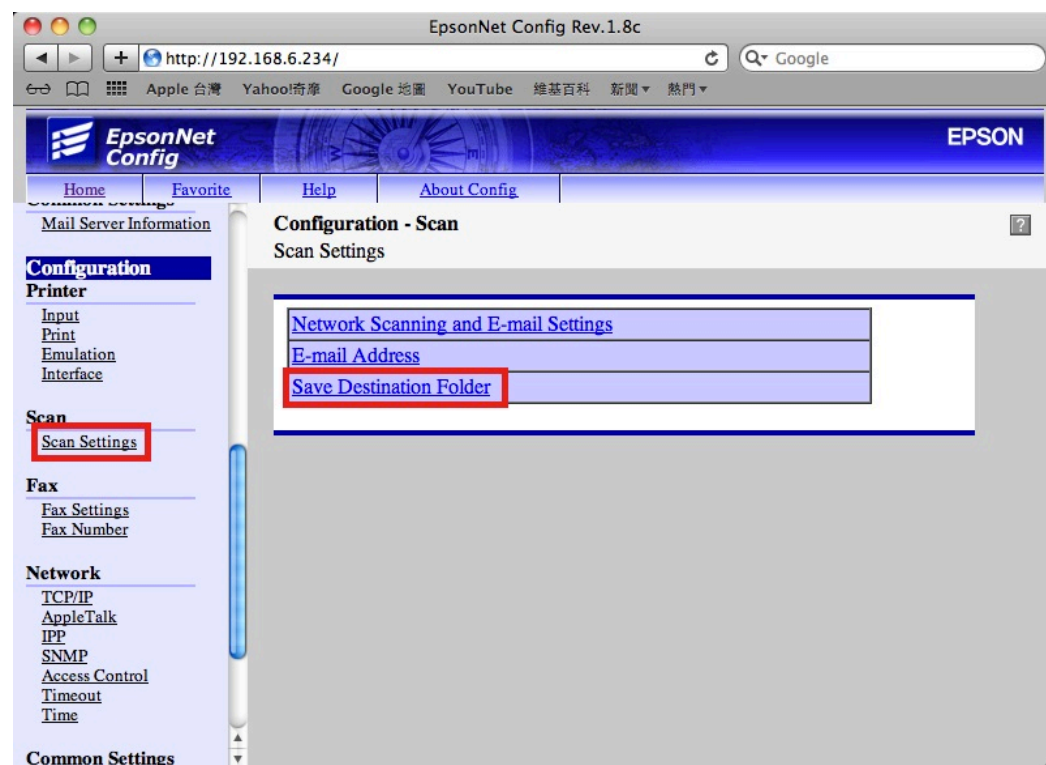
EpsonNet Config Rev.1.8c

http://192.168.6.234/

Google

Apple 台灣 Yahoo!奇摩 Google 地圖 YouTube 維基百科 新聞▾ 熱門▾

EpsonNet Config

EPSON

Home Favorite Help About Config

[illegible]

Mail Server Information

Configuration

Printer

Input
Print
Emulation
Interface

Scan

Scan Settings

Fax

Fax Settings
Fax Number

Network

TCP/IP
AppleTalk
IPP
SNMP
Access Control
Timeout
Time

Common Settings

Configuration - Scan

Scan Settings

?

Network Scanning and E-mail Settings

E-mail Address

Save Destination Folder